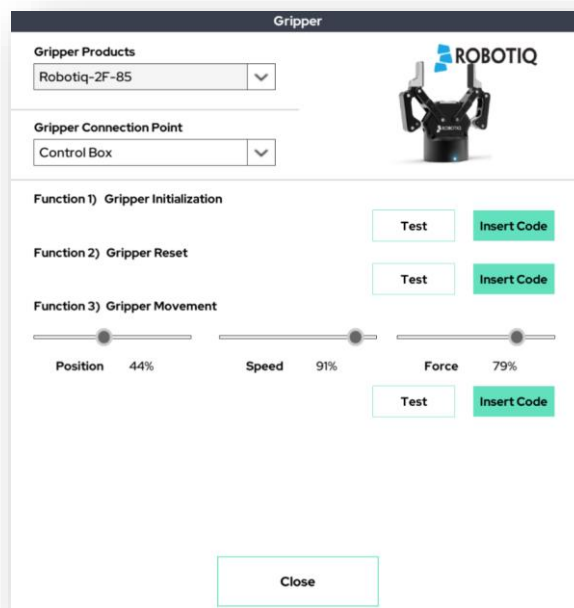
Gripper

Gripper Products

Robotiq-2F-85

ROBOTIQ

Gripper Connection Point

Control Box

Function 1) Gripper Initialization

Test

Insert Code

Function 2) Gripper Reset

Test

Insert Code

Function 3) Gripper Movement

Position 44%

Speed 91%

Force 79%

Test

Insert Code

Close